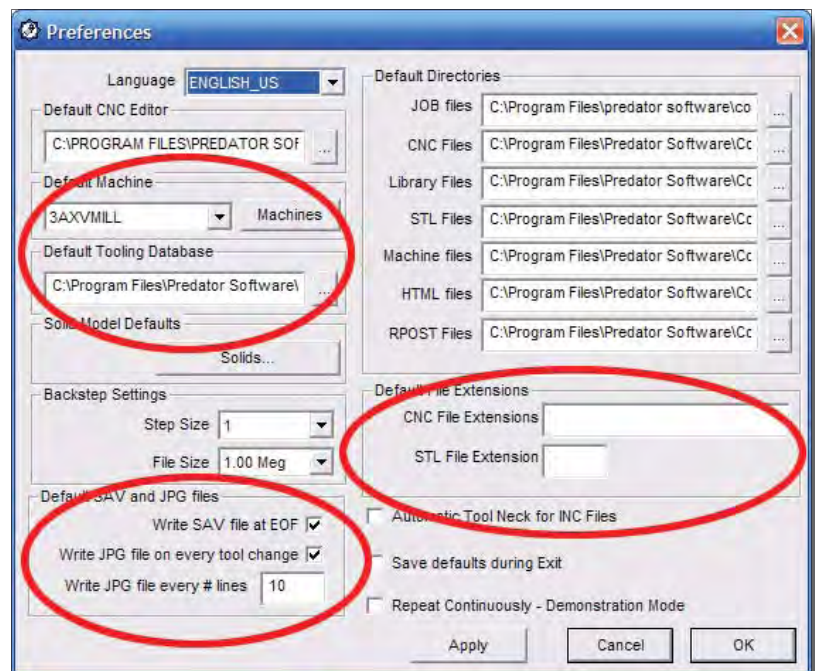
Preferences

Language ENGLISH_US

Default CNC Editor

C:\PROGRAM FILES\PREDATOR SOF ...

Def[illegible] Machine

3AXVMILL Machines

Default Tooling Database

C:\Program Files\Predator Software\ ...

Sol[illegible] Model Defaults

Solids...

Backstep Settings

Step Size 1

File Size 1.00 Meg

Defau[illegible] SAV and JPG files

Write SAV file at EOF

Write JPG file on every tool change

Write JPG file every # lines 10

Default Directories

JOB files C:\Program Files\predator software\co ...

CNC Files C:\Program Files\Predator Software\Cc ...

Library Files C:\Program Files\Predator Software\Cc ...

STL Files C:\Program Files\Predator Software\Cc ...

Machine files C:\Program Files\Predator Software\Cc ...

HTML files C:\Program Files\Predator Software\Cc ...

RPOST Files C:\Program Files\Predator Software\Cc ...

Defau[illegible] File Extensions

CNC File Extensions

STL File Extension

Au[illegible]tic Tool Neck for INC Files

Save defaults during Exit

Repeat Continuously - Demonstration Mode

Apply Cancel OK